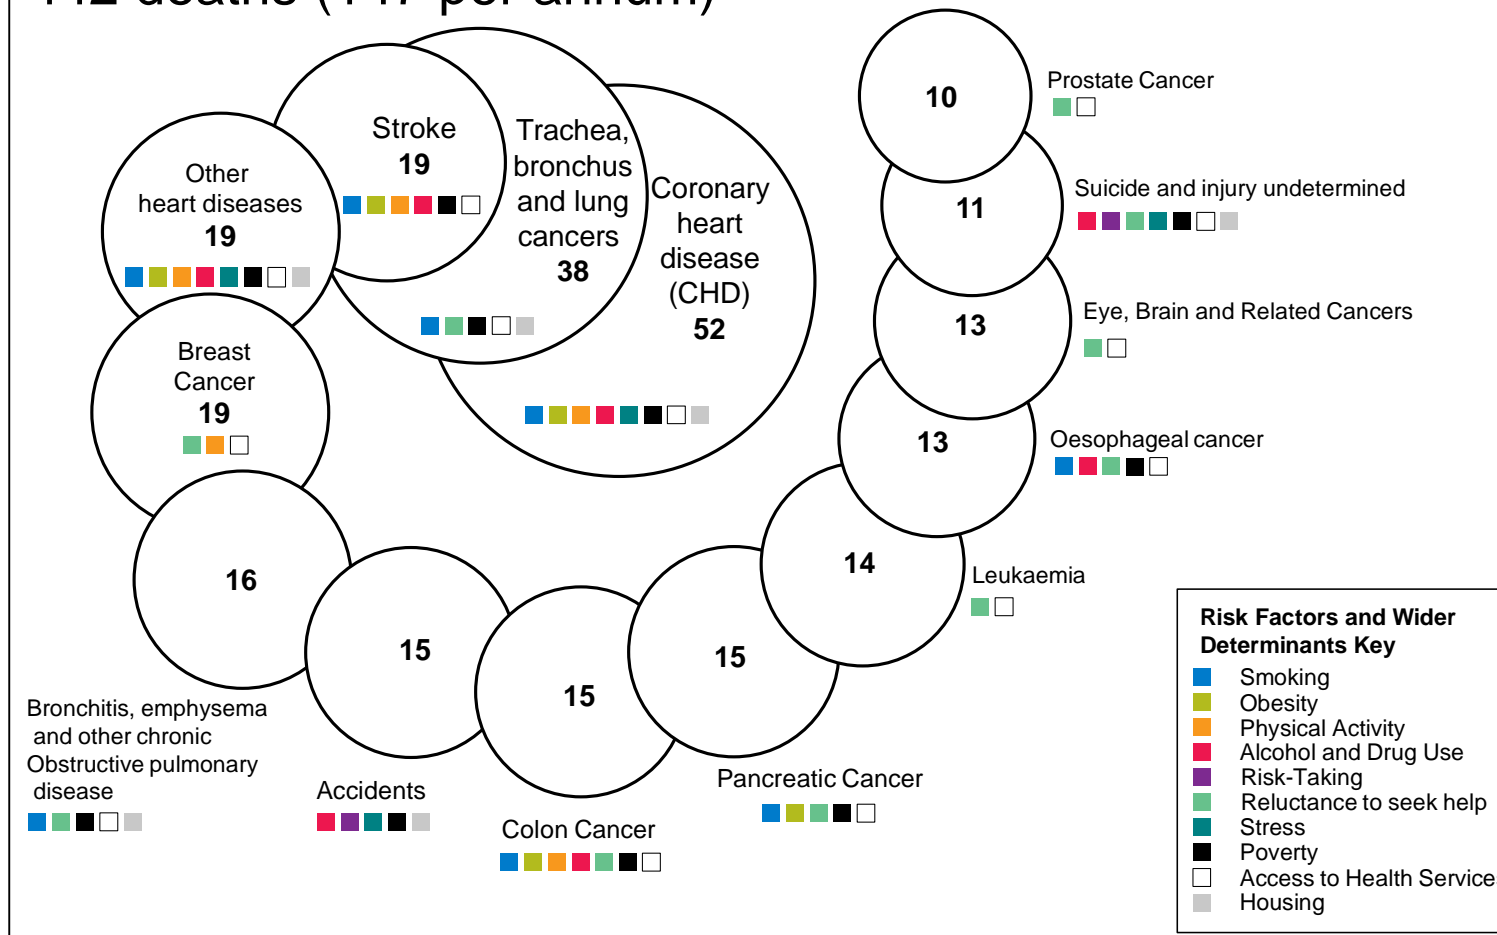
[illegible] deaths ([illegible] per annum)

Stroke
19

Trachea, bronchus and lung cancers
38

Coronary heart disease (CHD)
52

Other heart diseases
19

Breast Cancer
19

16

15

15

15

14

13

13

11

10

Prostate Cancer

Suicide and injury undetermined

Eye, Brain and Related Cancers

Oesophageal cancer

Leukaemia

Pancreatic Cancer

Colon Cancer

Accidents

Bronchitis, emphysema and other chronic Obstructive pulmonary disease

Risk Factors and Wider Determinants Key
Smoking
Obesity
Physical Activity
Alcohol and Drug Use
Risk-Taking
Reluctance to seek help
Stress
Poverty
Access to Health Service
Housing